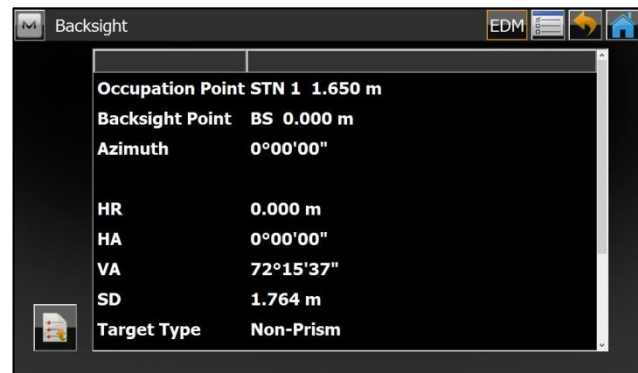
M Backsight

EDM

| | |
|---|---|
| Occupation Point | STN 1 1.650 m |
| Backsight Point | BS 0.000 m |
| Azimuth | 0°00'00" |
| | |
| HR | 0.000 m |
| HA | 0°00'00" |
| VA | 72°15'37" |
| SD | 1.764 m |
| Target Type | Non-Prism |